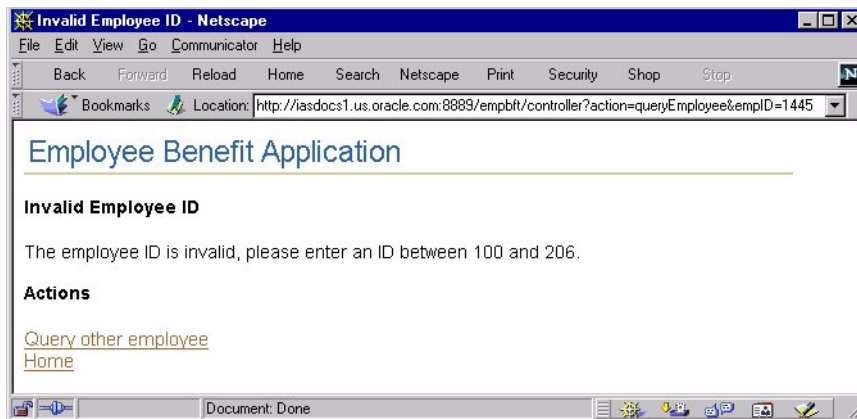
Invalid Employee ID - Netscape

File Edit View Go Communicator Help

Back Forward Reload Home Search Netscape Print Security Shop Stop

Bookmarks Location: http://iasdocs1.us.oracle.com:8889/empbft/controller?action=queryEmployee&empID=1445

Employee Benefit Application

Invalid Employee ID

The employee ID is invalid, please enter an ID between 100 and 206.

Actions

Query other employee
Home

Document: Done